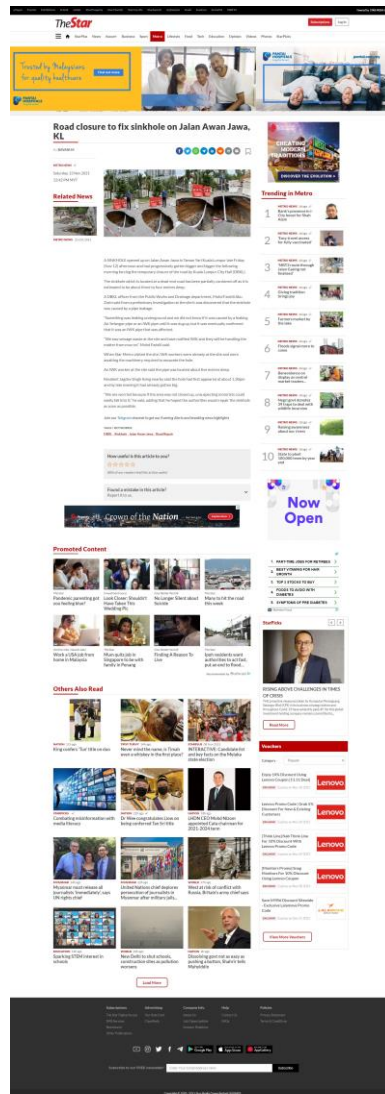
TheStar

Trusted by Malaysians for quality healthcare

Road closure to fix sinkhole on Jalan Awan Jawa, KL

Related News

Trending in Metro

1 Rural homestays in 2-hr radius of Kuala Lumpur

2

3

4

5

6

7

8

9

10

CHEATING MODERN TRADITIONS

DISCOVER THE EVOLUTION

Now Open

How useful is this article to you?

Found a mistake in this article?

Crown of the Nation

Promoted Content

Pandemic parenting got you feeling blue?

Look Closer: Shouldn't Have Taken This Wedding Pic

No Longer Silent about Suicide

Many to hit the road this week

Work a 10k job from home in Malaysia

Mum pulls son in Singapore to live with family in Penang

Finding A Reason To Live

Others Also Read

King confers 'Tun' title on nine

Never mind the name, is Tiroah worth a whiskey in the first place?

INTERACTIVE: Candidate list and key facts on the Melaka state election

Combating misinformation with media literacy

Dr Wee congratulates Loke on being conferred Tan Sri title

1MDB CEO Mohd Hazem appointed Cabs chairman for 2021-2024 term

Myanmar must release all journalists 'immediately' says UN rights chief

United Nations chief deplores persecution of journalists in Myanmar after military jails...

Wrestling with risk of conflict with Russia, Britain's army chief says

Sparking STEM interest in schools

New Delhi to shut schools, construction sites as pollution worsens

Dissolving govt not as easy as pushing a button, Shamsul tells Muhyiddin

StarPicks

RISING ABOVE CHALLENGES IN TIMES OF CRISIS

Read More

Vouchers

Lenovo

View More Vouchers